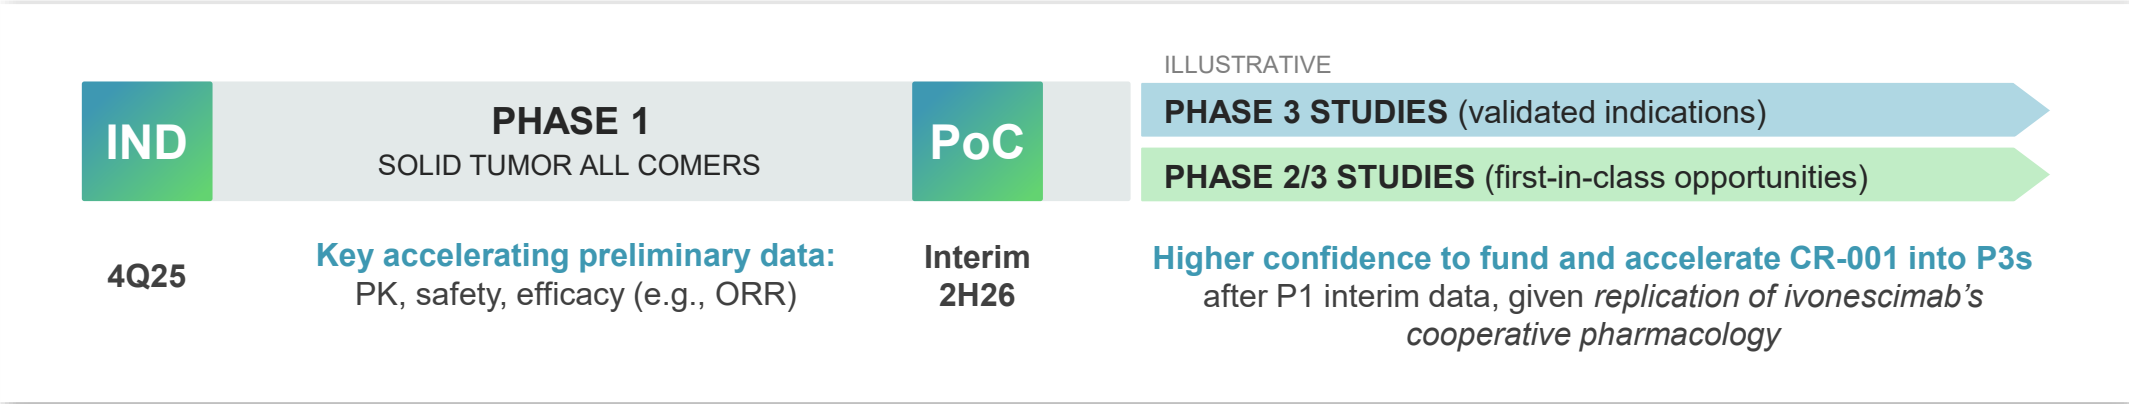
IND

PHASE 1
SOLID TUMOR ALL COMERS

PoC

ILLUSTRATIVE

PHASE 3 STUDIES (validated indications)

PHASE 2/3 STUDIES (first-in-class opportunities)

4Q25

Key accelerating preliminary data:
PK, safety, efficacy (e.g., ORR)

Interim
2H26

Higher confidence to fund and accelerate CR-001 into P3s
after P1 interim data, given *replication of ivonescimab's cooperative pharmacology*